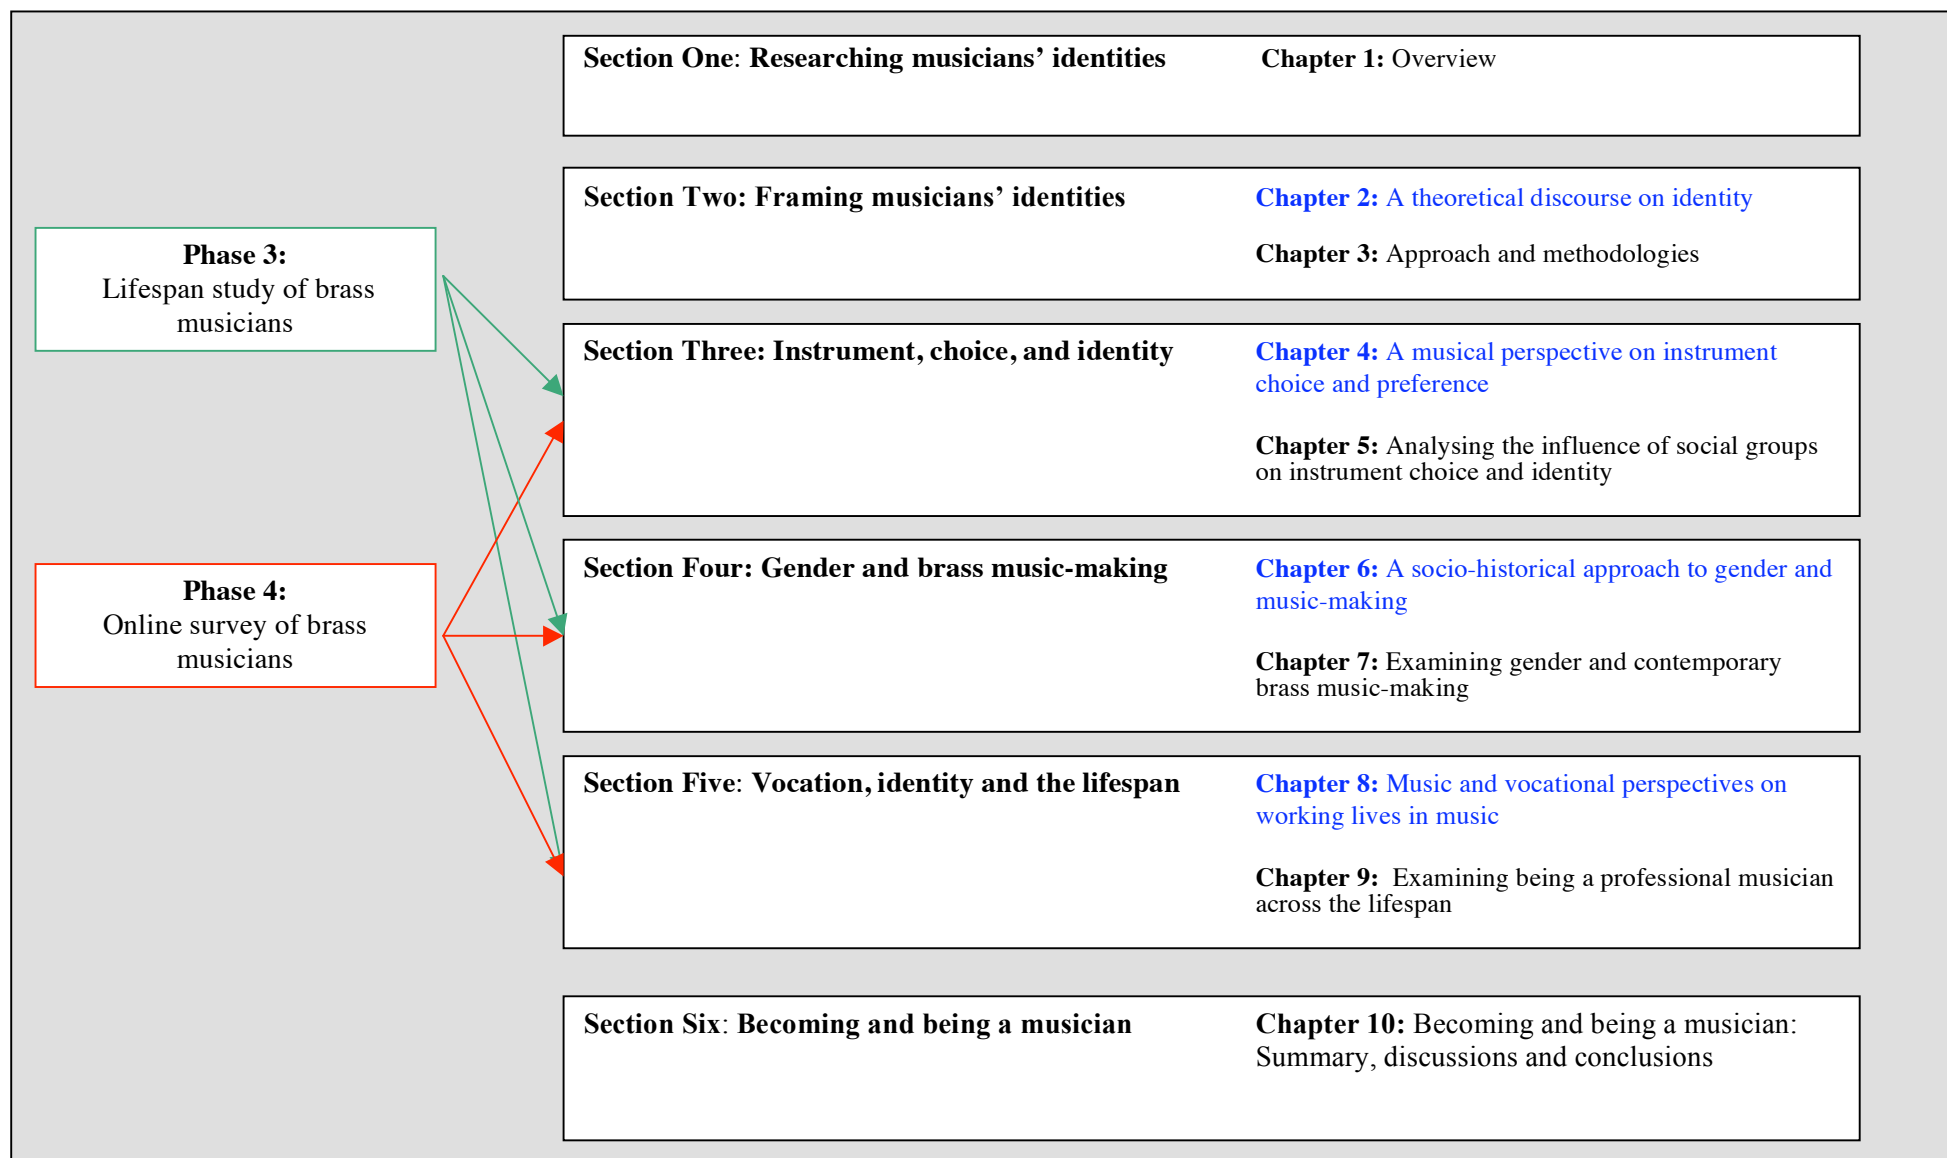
Phase 3:
Lifespan study of brass musicians

Phase 4:
Online survey of brass musicians

Section One: Researching musicians' identities

Chapter 1: Overview

Section Two: Framing musicians' identities

Chapter 2: A theoretical discourse on identity

Chapter 3: Approach and methodologies

Section Three: Instrument, choice, and identity

Chapter 4: A musical perspective on instrument choice and preference

Chapter 5: Analysing the influence of social groups on instrument choice and identity

Section Four: Gender and brass music-making

Chapter 6: A socio-historical approach to gender and music-making

Chapter 7: Examining gender and contemporary brass music-making

Section Five: Vocation, identity and the lifespan

Chapter 8: Music and vocational perspectives on working lives in music

Chapter 9: Examining being a professional musician across the lifespan

Section Six: Becoming and being a musician

Chapter 10: Becoming and being a musician: Summary, discussions and conclusions